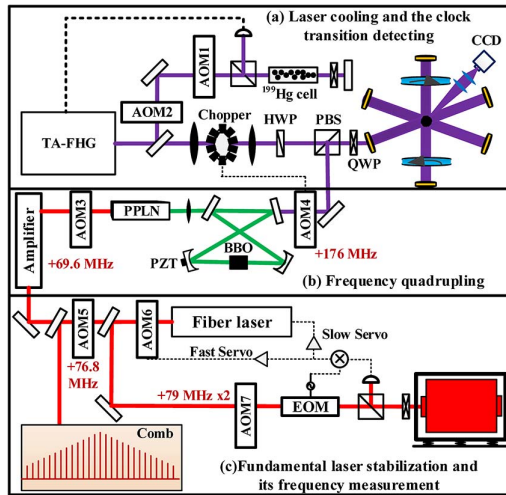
(a) Laser cooling and the clock transition detecting

AOM1

CCD

$^{199}$Hg cell

AOM2

Chopper

HWP

PBS

TA-FHG

QWP

Amplifier

AOM3

PPLN

AOM4

+176 MHz

+69.6 MHz

PZT

BBO

(b) Frequency quadrupling

AOM5

AOM6

Fiber laser

Slow Servo

Fast Servo

+76.8 MHz

+79 MHz x2

AOM7

EOM

Comb

(c)Fundamental laser stabilization and its frequency measurement